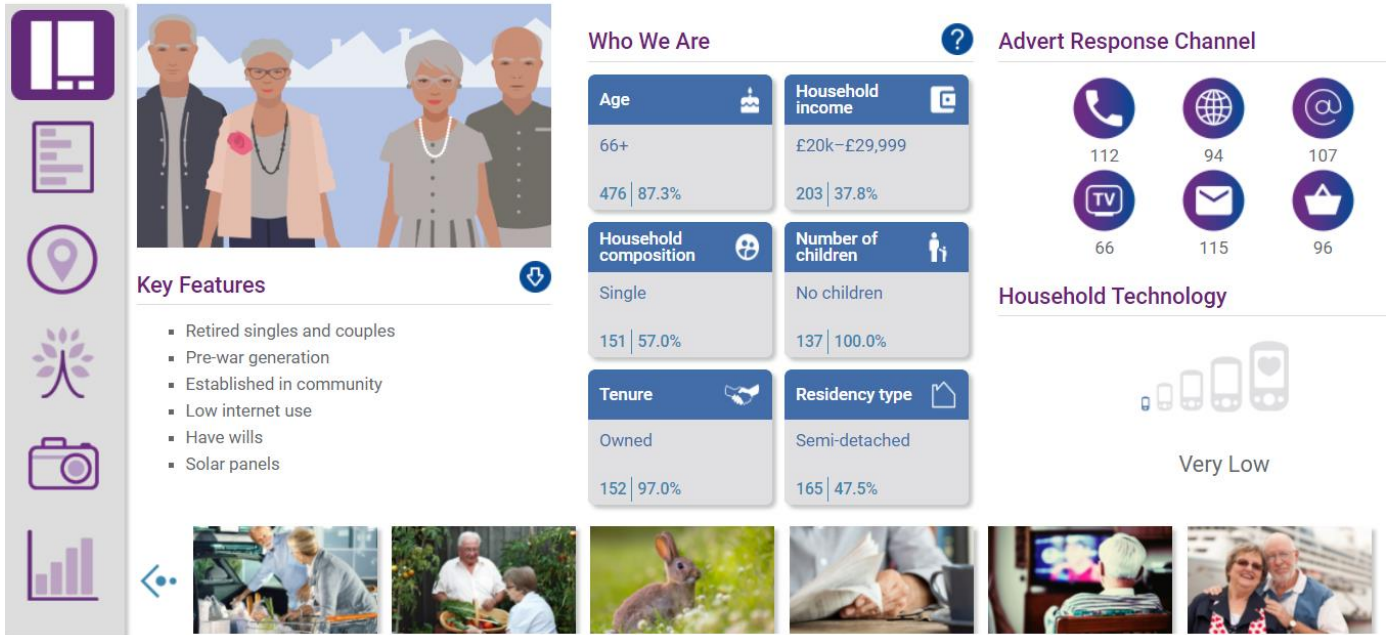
Key Features

- Retired singles and couples
- Pre-war generation
- Established in community
- Low internet use
- Have wills
- Solar panels

Who We Are

Age
66+
476 | 87.3%

Household income
£20k–£29,999
203 | 37.8%

Household composition
Single
151 | 57.0%

Number of children
No children
137 | 100.0%

Tenure
Owned
152 | 97.0%

Residency type
Semi-detached
165 | 47.5%

Advert Response Channel

112
94
107
TV
66
115
96

Household Technology

Very Low